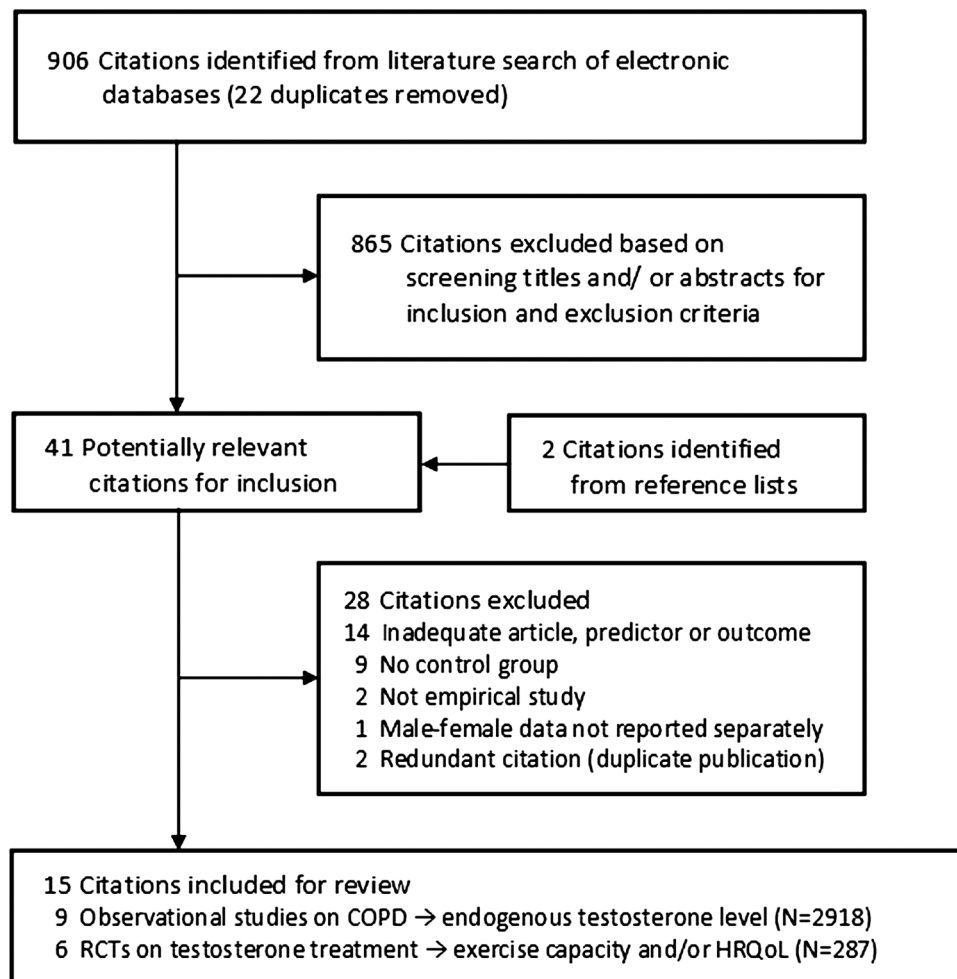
906 Citations identified from literature search of electronic databases (22 duplicates removed)

865 Citations excluded based on screening titles and/ or abstracts for inclusion and exclusion criteria

41 Potentially relevant citations for inclusion

2 Citations identified from reference lists

28 Citations excluded
14 Inadequate article, predictor or outcome
9 No control group
2 Not empirical study
1 Male-female data not reported separately
2 Redundant citation (duplicate publication)

15 Citations included for review
9 Observational studies on COPD $\rightarrow$ endogenous testosterone level (N=2918)
6 RCTs on testosterone treatment $\rightarrow$ exercise capacity and/or HRQoL (N=287)